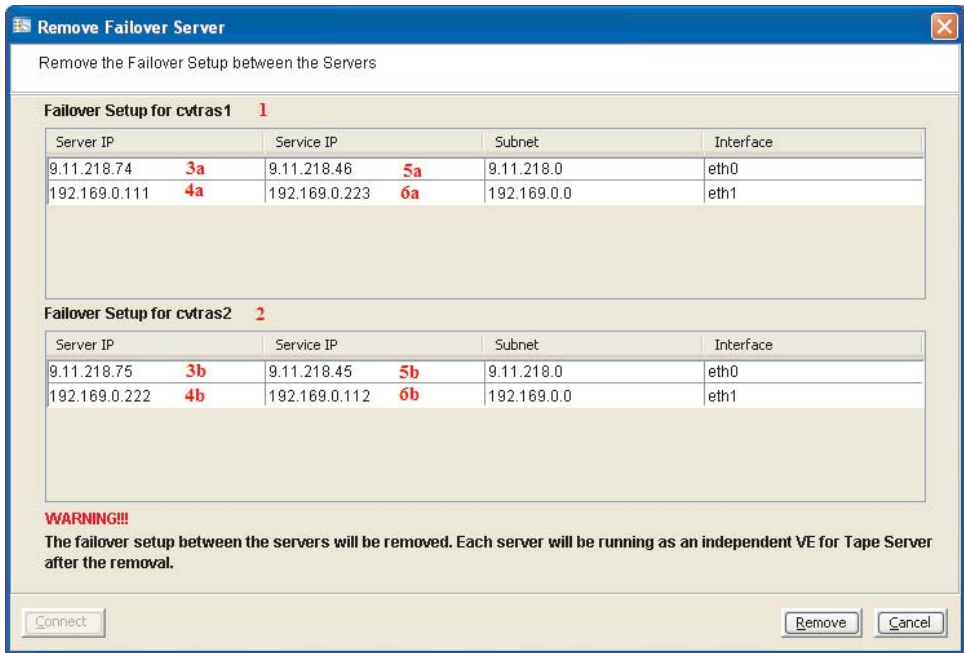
Remove Failover Server

Remove the Failover Setup between the Servers

Failover Setup for cvtras1 1

| Server IP | Service IP | Subnet | Interface |
|---|---|---|---|
| 9.11.218.74 3a | 9.11.218.46 5a | 9.11.218.0 | eth0 |
| 192.169.0.111 4a | 192.169.0.223 6a | 192.169.0.0 | eth1 |

Failover Setup for cvtras2 2

| Server IP | Service IP | Subnet | Interface |
|---|---|---|---|
| 9.11.218.75 3b | 9.11.218.45 5b | 9.11.218.0 | eth0 |
| 192.169.0.222 4b | 192.169.0.112 6b | 192.169.0.0 | eth1 |

WARNING!!!
The failover setup between the servers will be removed. Each server will be running as an independent VE for Tape Server after the removal.

Connect

Remove Cancel